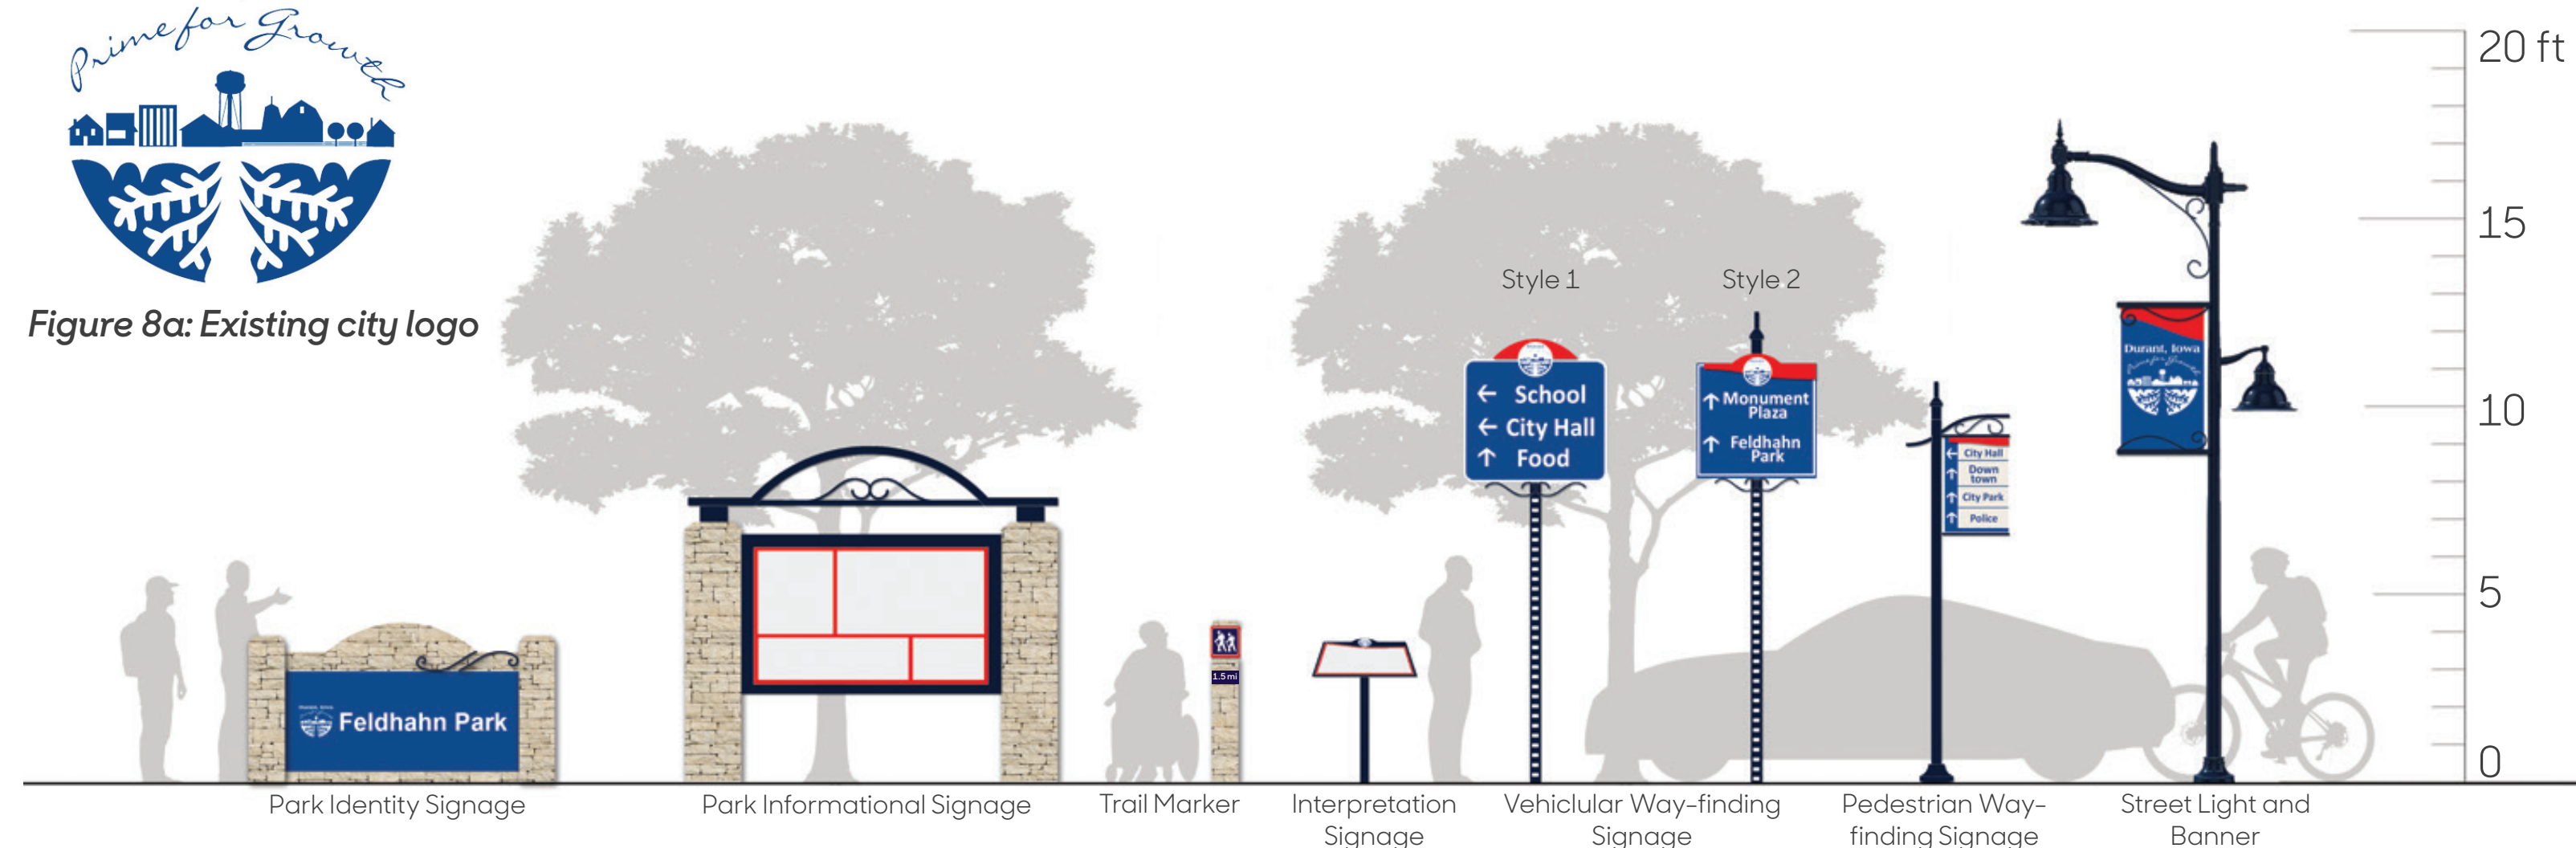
Prime for Growth

Figure 8a: Existing city logo

Style 1

Style 2

20 ft

15

10

5

0

School
City Hall
Food

Monument Plaza
Feldhahn Park

City Hall
Down town
City Park
Police

Durant, Iowa

Feldhahn Park

1.5 mi

Park Identity Signage

Park Informational Signage

Trail Marker

Interpretation Signage

Vehicular Way-finding Signage

Pedestrian Way-finding Signage

Street Light and Banner